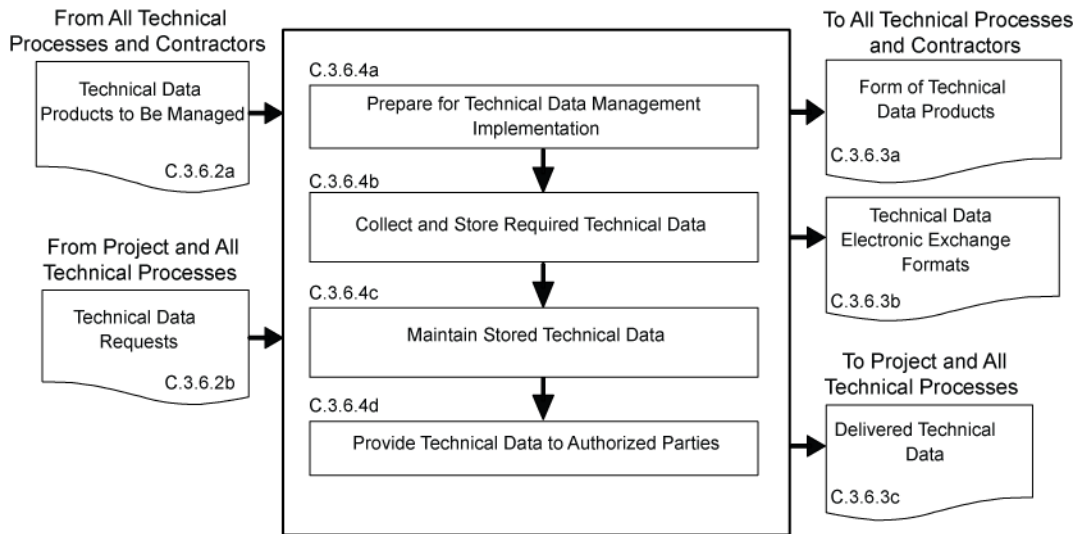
From All Technical Processes and Contractors

Technical Data Products to Be Managed

C.3.6.2a

From Project and All Technical Processes

Technical Data Requests

C.3.6.2b

C.3.6.4a

Prepare for Technical Data Management Implementation

C.3.6.4b

Collect and Store Required Technical Data

C.3.6.4c

Maintain Stored Technical Data

C.3.6.4d

Provide Technical Data to Authorized Parties

To All Technical Processes and Contractors

Form of Technical Data Products

C.3.6.3a

Technical Data Electronic Exchange Formats

C.3.6.3b

To Project and All Technical Processes

Delivered Technical Data

C.3.6.3c